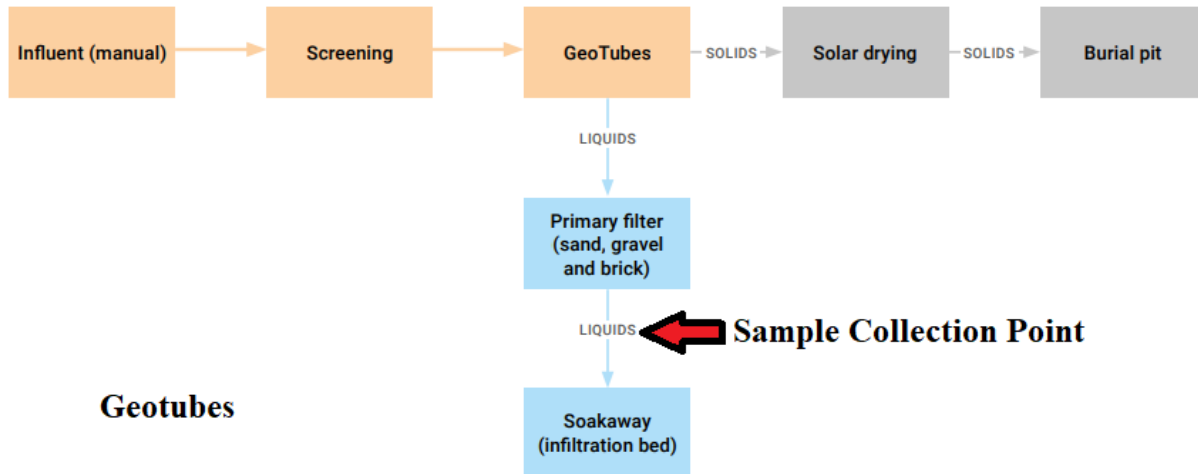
Influent (manual)

Screening

GeoTubes

SOLIDS

Solar drying

SOLIDS

Burial pit

LIQUIDS

Primary filter (sand, gravel and brick)

LIQUIDS

Sample Collection Point

Geotubes

Soakaway (infiltration bed)